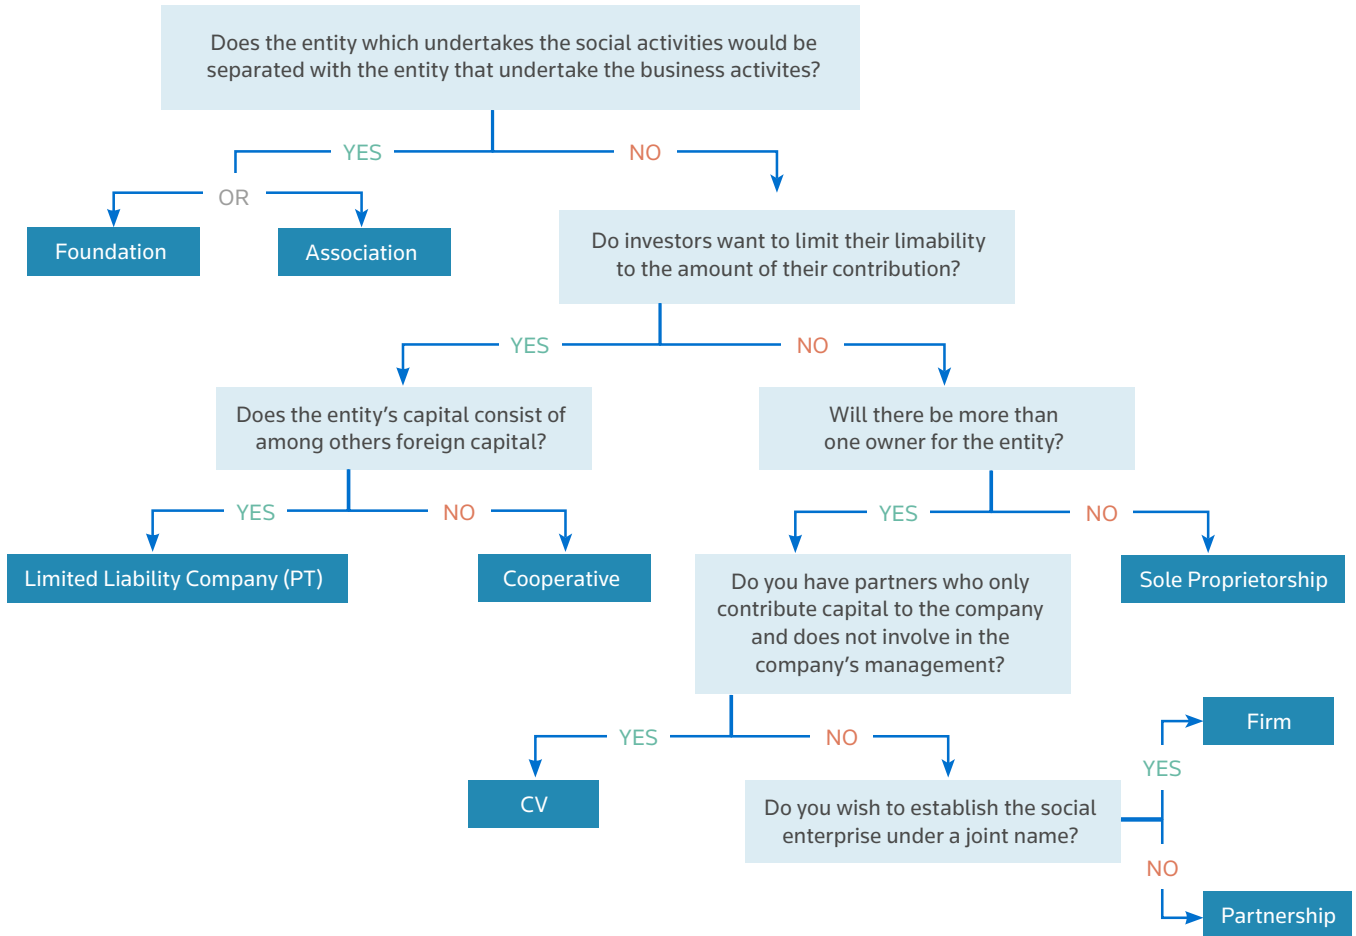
Does the entity which undertakes the social activities would be separated with the entity that undertake the business activites?

YES

NO

OR

Foundation

Association

Do investors want to limit their limability to the amount of their contribution?

YES

NO

Does the entity's capital consist of among others foreign capital?

Will there be more than one owner for the entity?

YES

NO

YES

NO

Limited Liability Company (PT)

Cooperative

Do you have partners who only contribute capital to the company and does not involve in the company's management?

Sole Proprietorship

YES

NO

Firm

YES

CV

Do you wish to establish the social enterprise under a joint name?

NO

Partnership